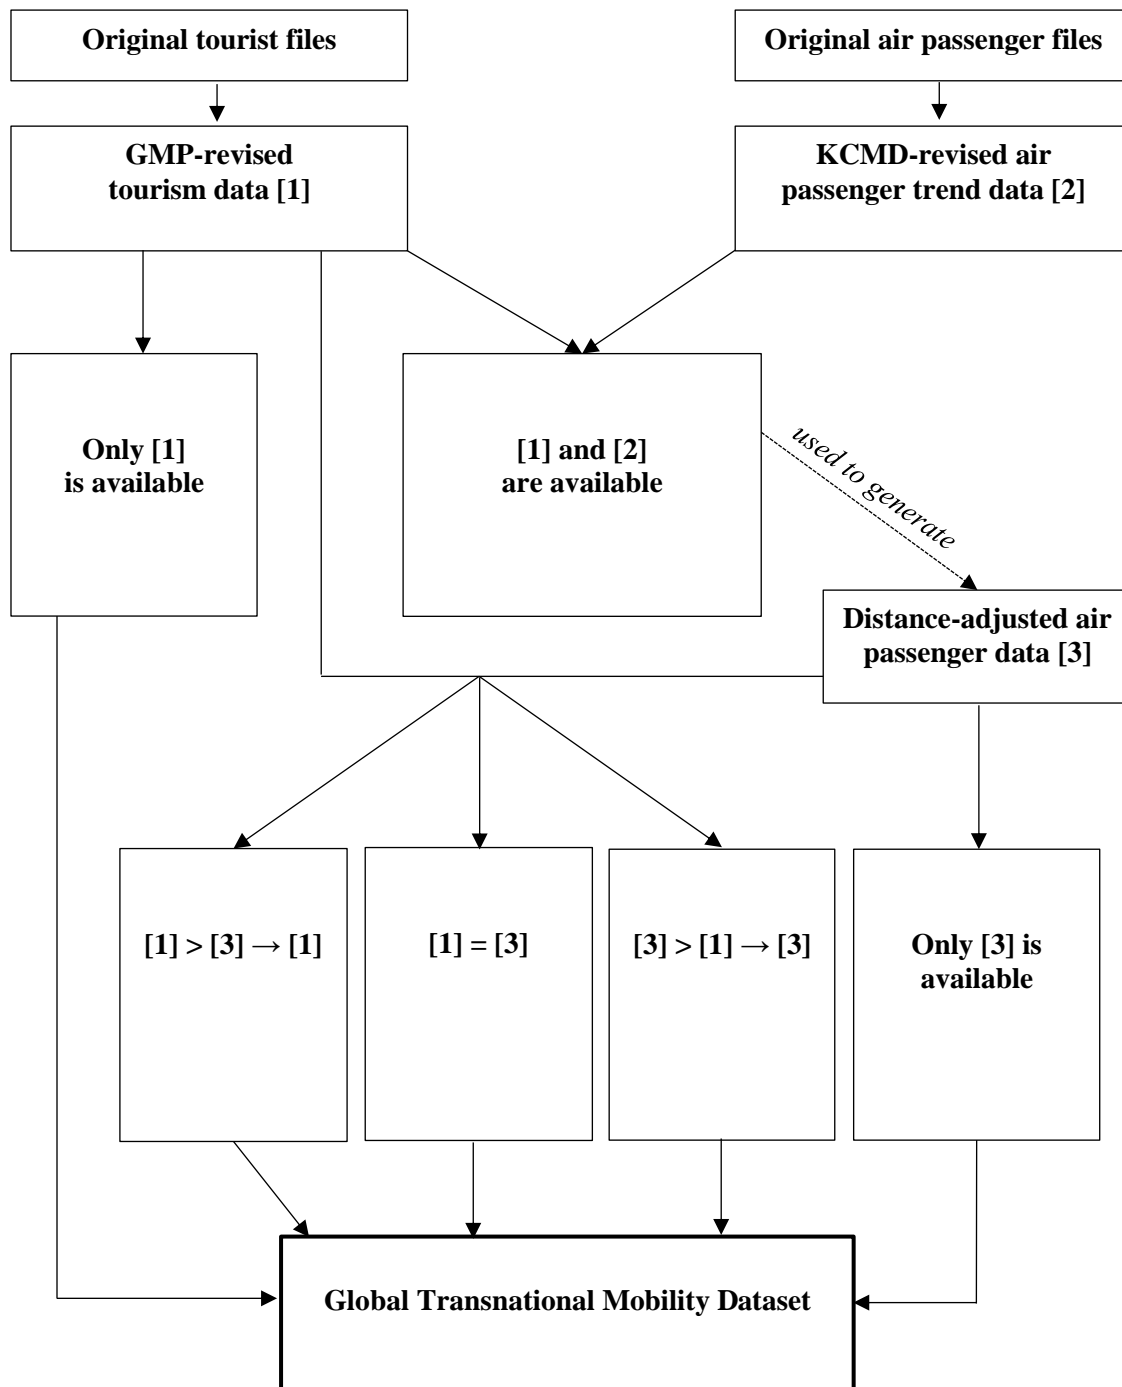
Original tourist files

Original air passenger files

GMP-revised tourism data [1]

KCMD-revised air passenger trend data [2]

Only [1] is available

[1] and [2] are available

used to generate

Distance-adjusted air passenger data [3]

[1] > [3] → [1]

[1] = [3]

[3] > [1] → [3]

Only [3] is available

Global Transnational Mobility Dataset